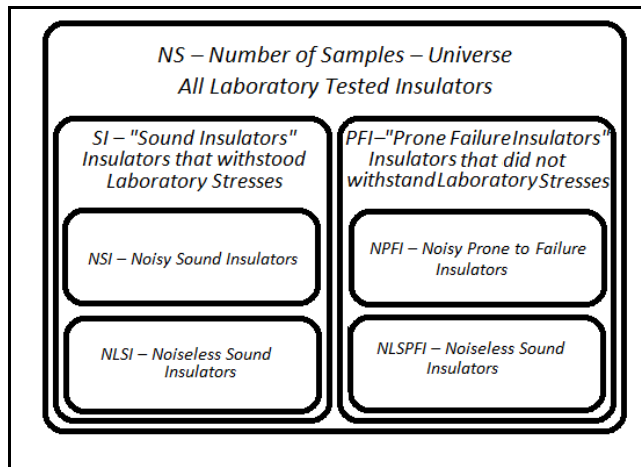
NS – Number of Samples – Universe
All Laboratory Tested Insulators

SI – "Sound Insulators"
Insulators that withstood Laboratory Stresses

NSI – Noisy Sound Insulators

NLSI – Noiseless Sound Insulators

PFI–"Prone Failure Insulators"
Insulators that did not withstand Laboratory Stresses

NPFI – Noisy Prone to Failure Insulators

NLSPFI – Noiseless Sound Insulators